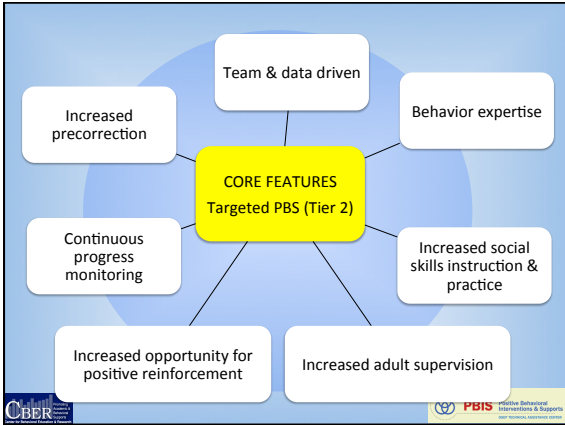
CORE FEATURES
Targeted PBS (Tier 2)

Team & data driven

Behavior expertise

Increased social skills instruction & practice

Increased adult supervision

Increased opportunity for positive reinforcement

Continuous progress monitoring

Increased precorrection

CBER Center for Behavioral Education & Research

PBIS Positive Behavioral Interventions & Supports